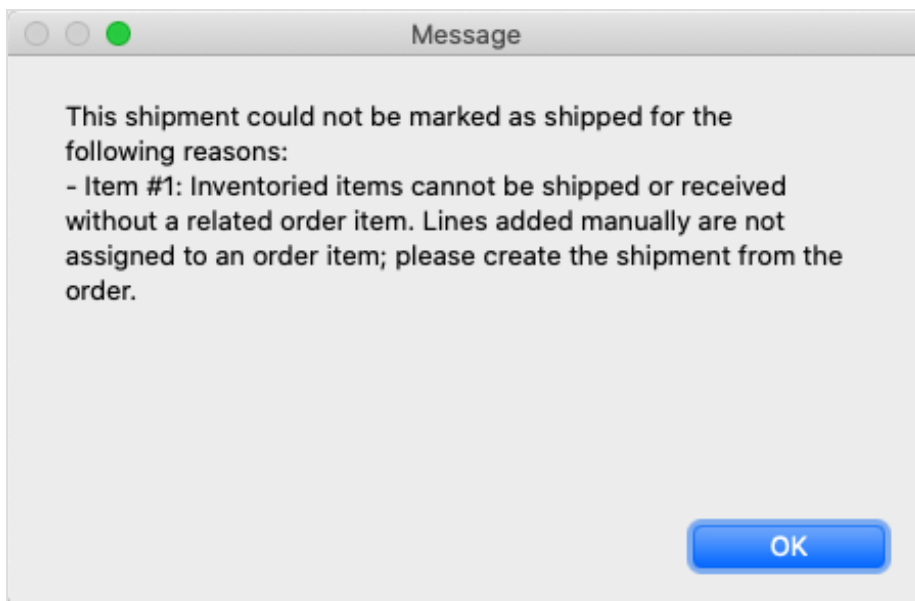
Message

This shipment could not be marked as shipped for the following reasons:
- Item #1: Inventoried items cannot be shipped or received without a related order item. Lines added manually are not assigned to an order item; please create the shipment from the order.

OK